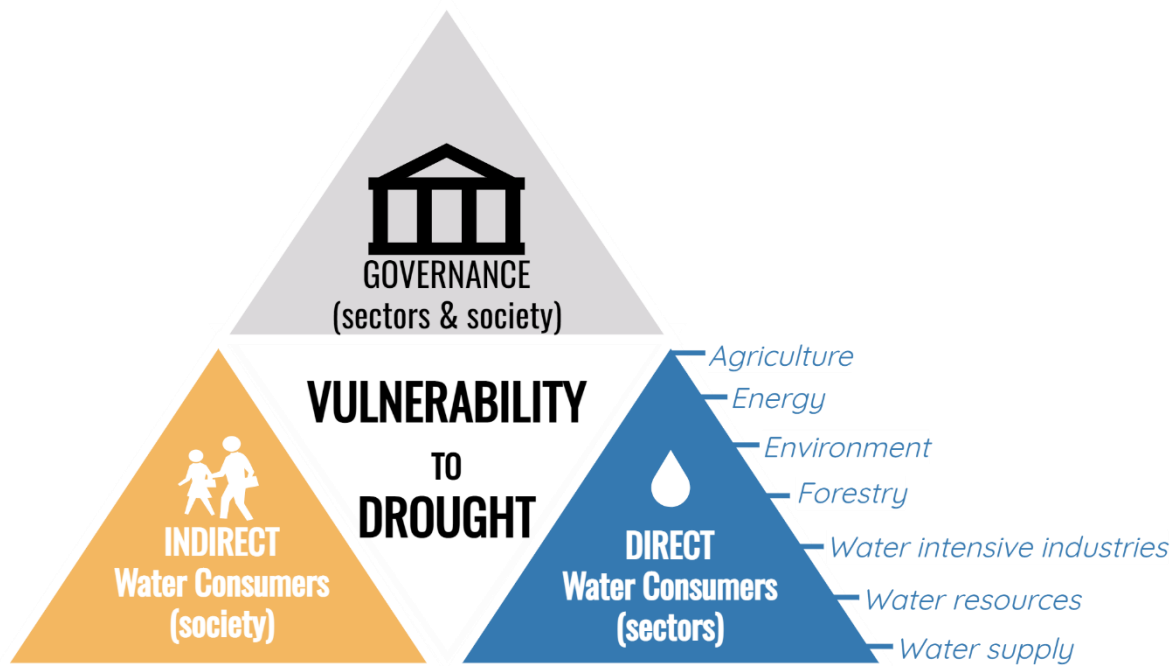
GOVERNANCE
(sectors & society)

VULNERABILITY
TO
DROUGHT

INDIRECT
Water Consumers
(society)

DIRECT
Water Consumers
(sectors)

Agriculture
Energy
Environment
Forestry
Water intensive industries
Water resources
Water supply